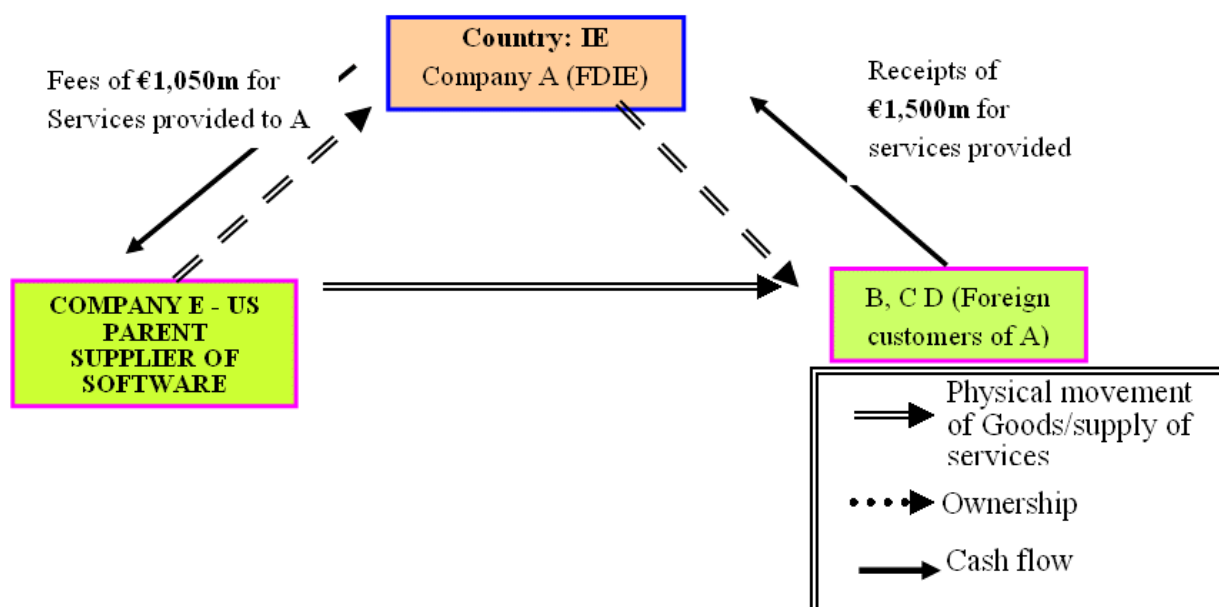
Country: IE
Company A (FDIE)

Fees of €1,050m for Services provided to A

Receipts of €1,500m for services provided

COMPANY E - US PARENT SUPPLIER OF SOFTWARE

B, C D (Foreign customers of A)

Physical movement of Goods/supply of services

Ownership

Cash flow